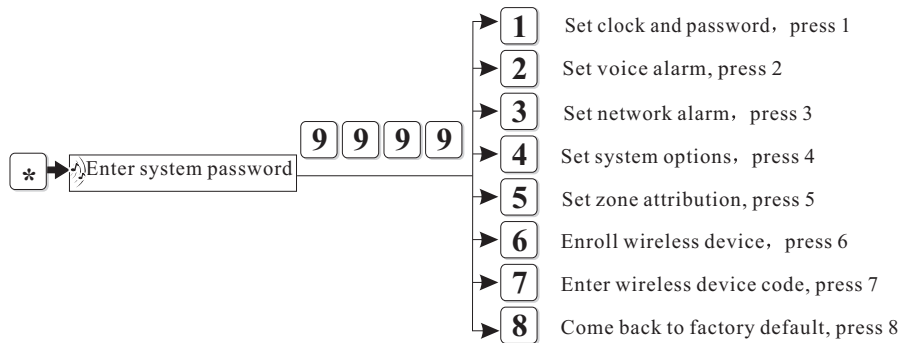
*

Enter system password

9 9 9 9

1 Set clock and password，press 1

2 Set voice alarm, press 2

3 Set network alarm，press 3

4 Set system options，press 4

5 Set zone attribution, press 5

6 Enroll wireless device，press 6

7 Enter wireless device code, press 7

8 Come back to factory default, press 8